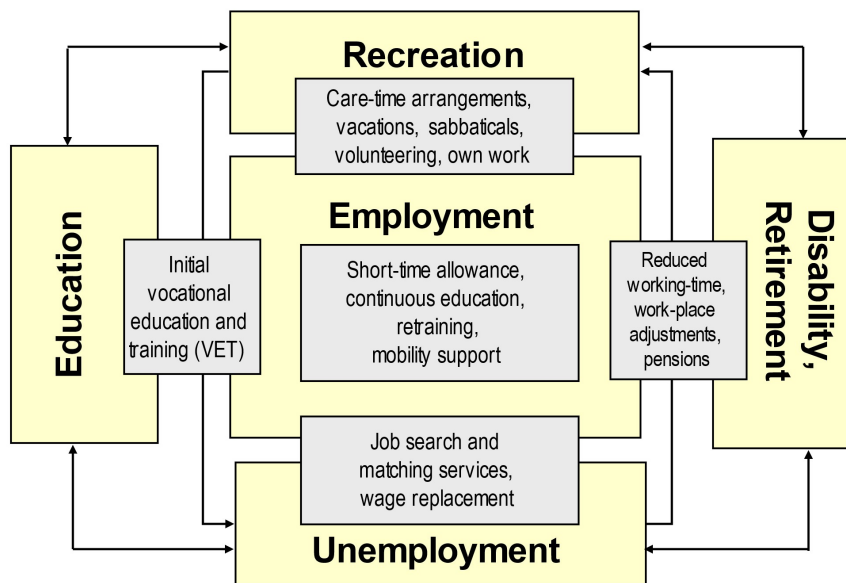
Recreation

Care-time arrangements, vacations, sabbaticals, volunteering, own work

Education

Initial vocational education and training (VET)

Employment

Short-time allowance, continuous education, retraining, mobility support

Reduced working-time, work-place adjustments, pensions

Disability, Retirement

Job search and matching services, wage replacement

Unemployment